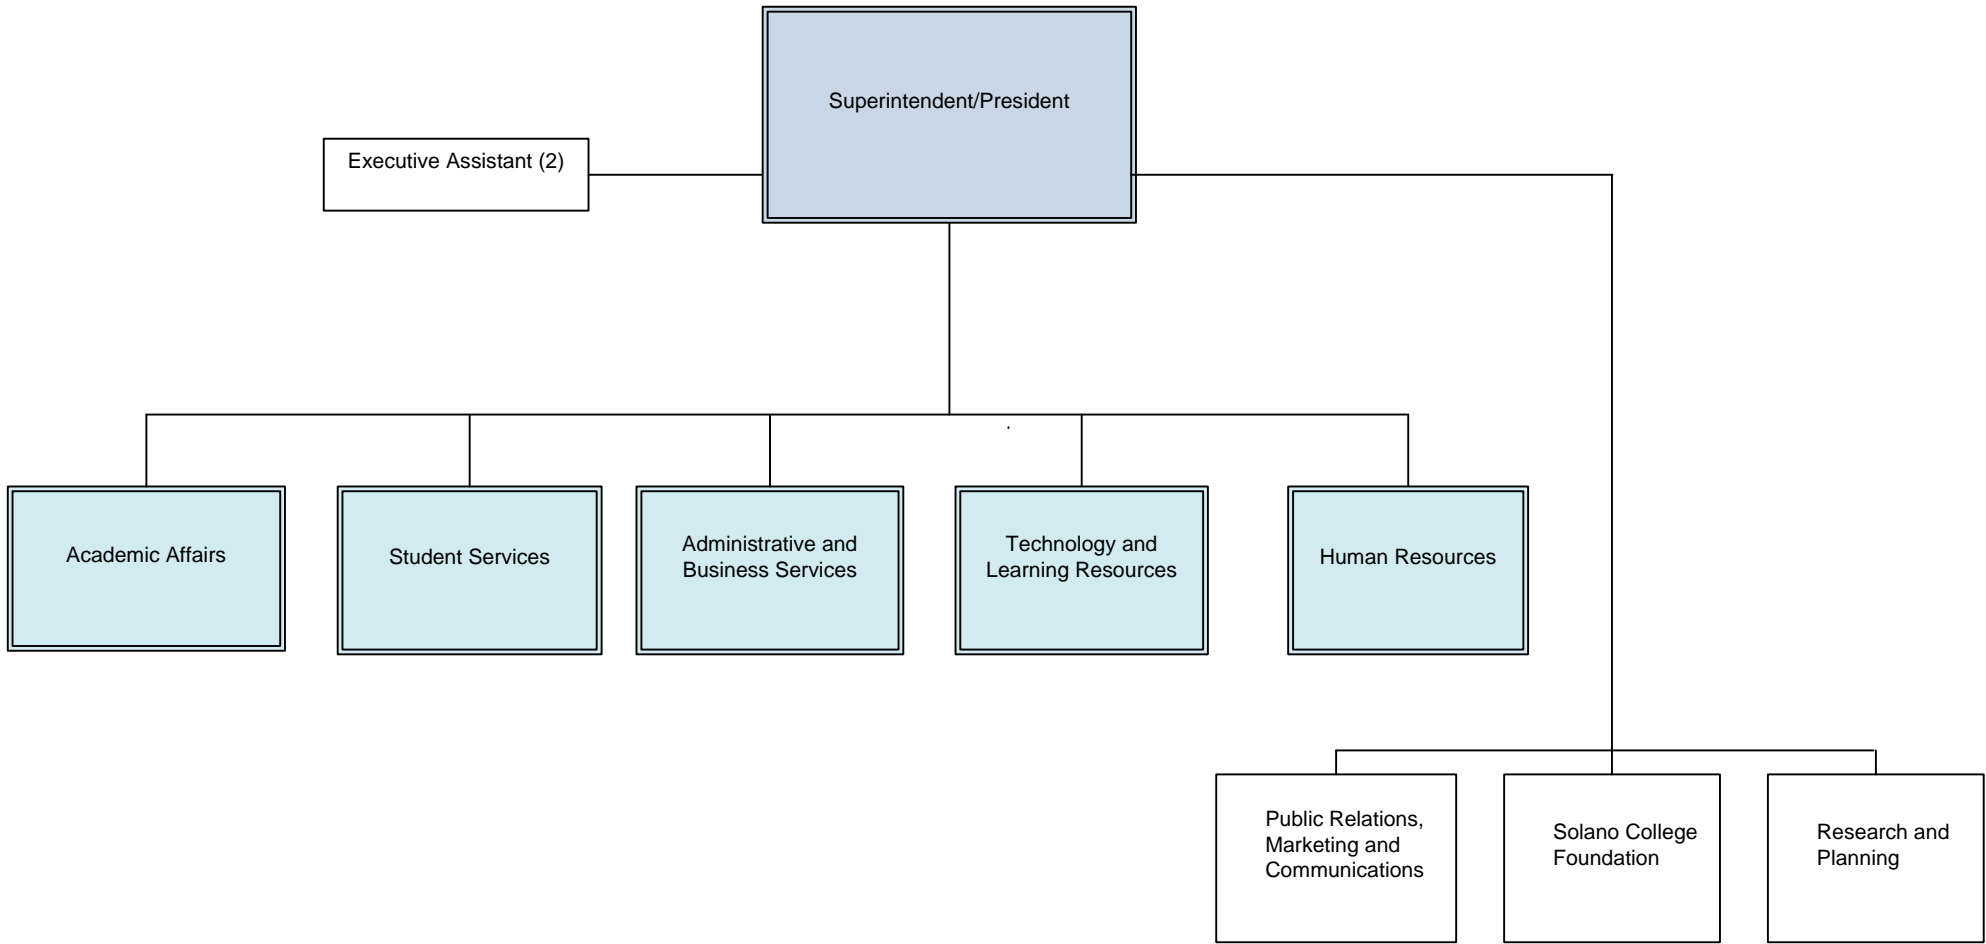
Superintendent/President

Executive Assistant (2)

Academic Affairs

Student Services

Administrative and Business Services

Technology and Learning Resources

Human Resources

Public Relations, Marketing and Communications

Solano College Foundation

Research and Planning